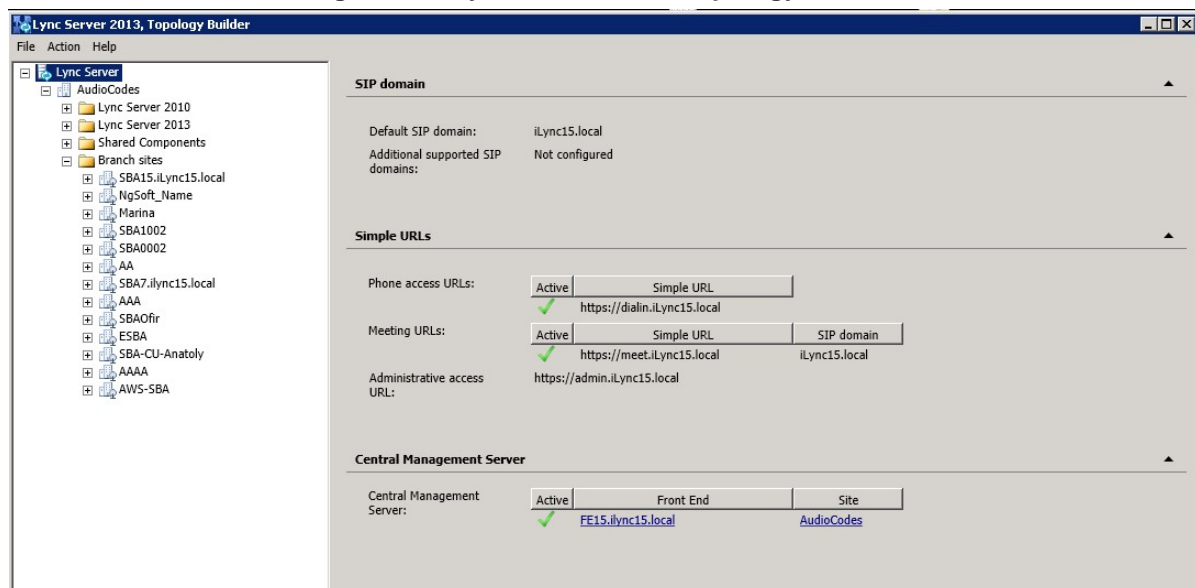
Lync Server 2013, Topology Builder

File Action Help

Lync Server
AudioCodes
Lync Server 2010
Lync Server 2013
Shared Components
Branch sites
SBA15.iLync15.local
NgSoft_Name
Marina
SBA1002
SBA0002
AA
SBA7.ilync15.local
AAA
SBAOfir
ESBA
SBA-CU-Anatoly
AAAA
AWS-SBA

SIP domain

Default SIP domain: iLync15.local
Additional supported SIP domains: Not configured

Simple URLs

Phone access URLs:

| Active | Simple URL |
|---|---|
| ✓ | https://dialin.iLync15.local |

Meeting URLs:

| Active | Simple URL | SIP domain |
|---|---|---|
| ✓ | https://meet.iLync15.local | iLync15.local |

Administrative access URL: https://admin.iLync15.local

Central Management Server

Central Management Server:

| Active | Front End | Site |
|---|---|---|
| ✓ | FE15.ilync15.local | AudioCodes |